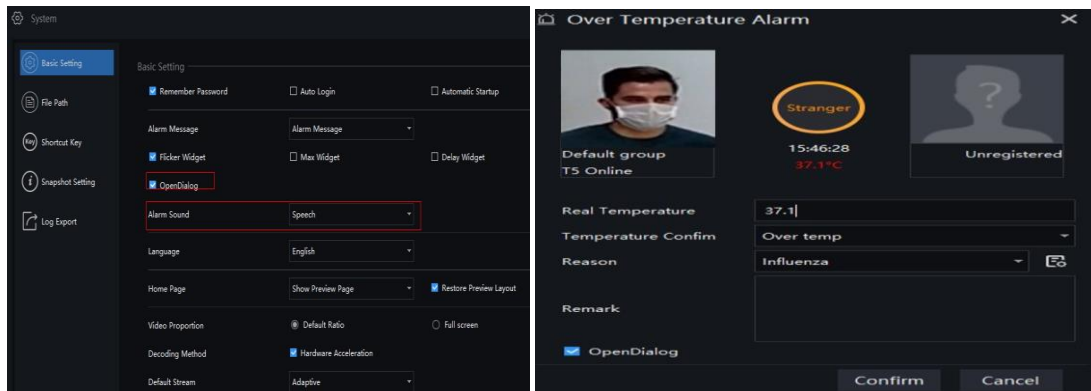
System

Basic Setting

File Path

Shortcut Key

Snapshot Setting

Log Export

Basic Setting

Remember Password

Auto Login

Automatic Startup

Alarm Message

Alarm Message

Flicker Widget

Max Widget

Delay Widget

OpenDialog

Alarm Sound

Speech

Language

English

Home Page

Show Preview Page

Restore Preview Layout

Video Proportion

Default Ratio

Full screen

Decoding Method

Hardware Acceleration

Default Stream

Adaptive

Over Temperature Alarm

Stranger

Default group
T5 Online

15:46:28
37.1°C

Unregistered

Real Temperature

37.1

Temperature Confim

Over temp

Reason

Influenza

Remark

OpenDialog

Confirm

Cancel